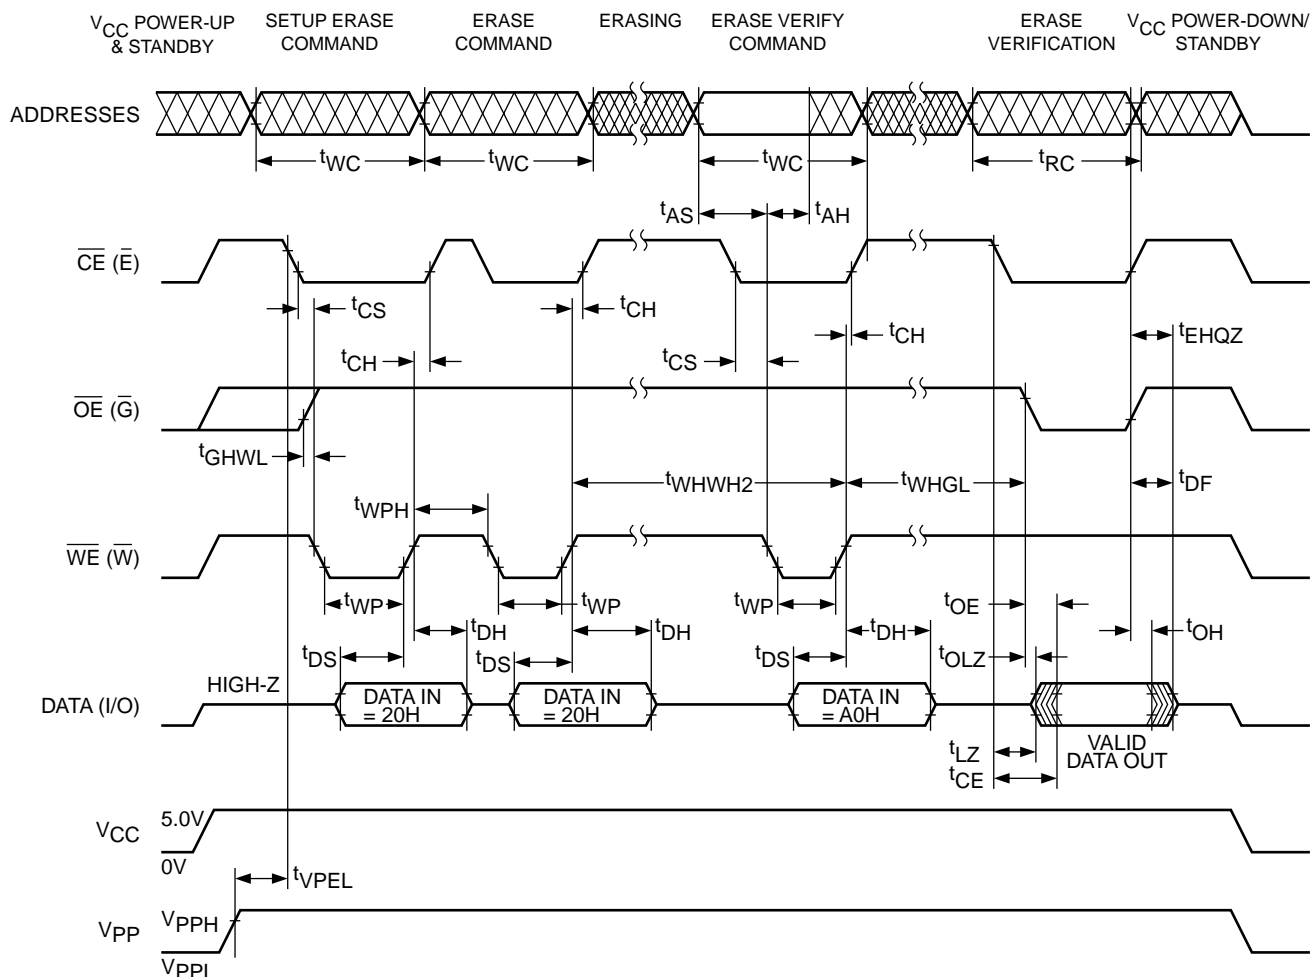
$V_{CC}$ POWER-UP & STANDBY
SETUP ERASE COMMAND
ERASE COMMAND
ERASING
ERASE VERIFY COMMAND
ERASE VERIFICATION
$V_{CC}$ POWER-DOWN/ STANDBY

ADDRESSES
$t_{WC}$
$t_{WC}$
$t_{WC}$
$t_{RC}$
$t_{AS}$
$t_{AH}$

$\overline{CE}$ ($\bar{E}$)
$t_{CS}$
$t_{CH}$
$t_{CH}$
$t_{CS}$
$t_{CH}$
$t_{EHQZ}$

$\overline{OE}$ ($\bar{G}$)
$t_{GHWL}$
$t_{WHWH2}$
$t_{WHGL}$
$t_{WPH}$
$t_{DF}$

$\overline{WE}$ ($\overline{W}$)
$t_{WP}$
$t_{WP}$
$t_{WP}$
$t_{OE}$
$t_{DH}$
$t_{DH}$
$t_{DH}$
$t_{OH}$
$t_{DS}$
$t_{DS}$
$t_{DS}$
$t_{OLZ}$

DATA (I/O)
HIGH-Z
DATA IN = 20H
DATA IN = 20H
DATA IN = A0H
$t_{LZ}$
$t_{CE}$
VALID DATA OUT

$V_{CC}$
5.0V
0V
$t_{VPEL}$

$V_{PP}$
$V_{PPH}$
$V_{PPL}$